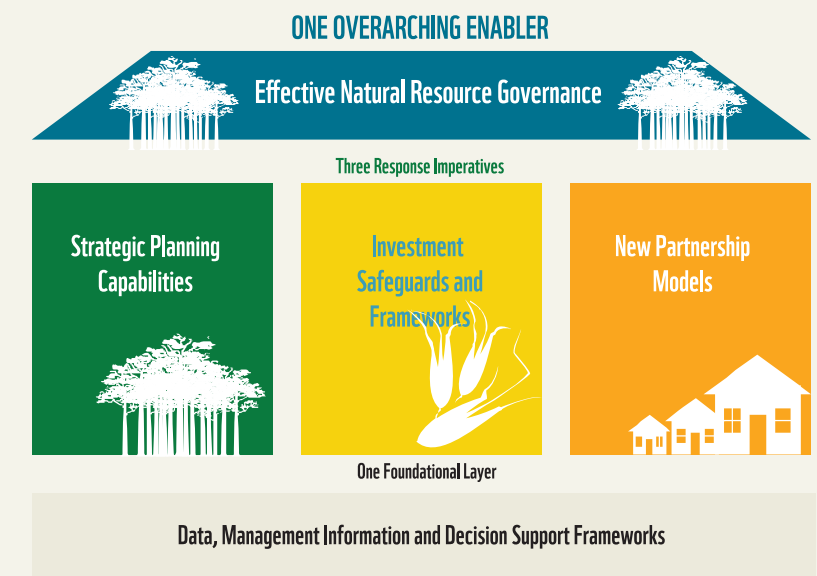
ONE OVERARCHING ENABLER

Effective Natural Resource Governance

Three Response Imperatives

Strategic Planning Capabilities

Investment Safeguards and Frameworks

New Partnership Models

One Foundational Layer

Data, Management Information and Decision Support Frameworks